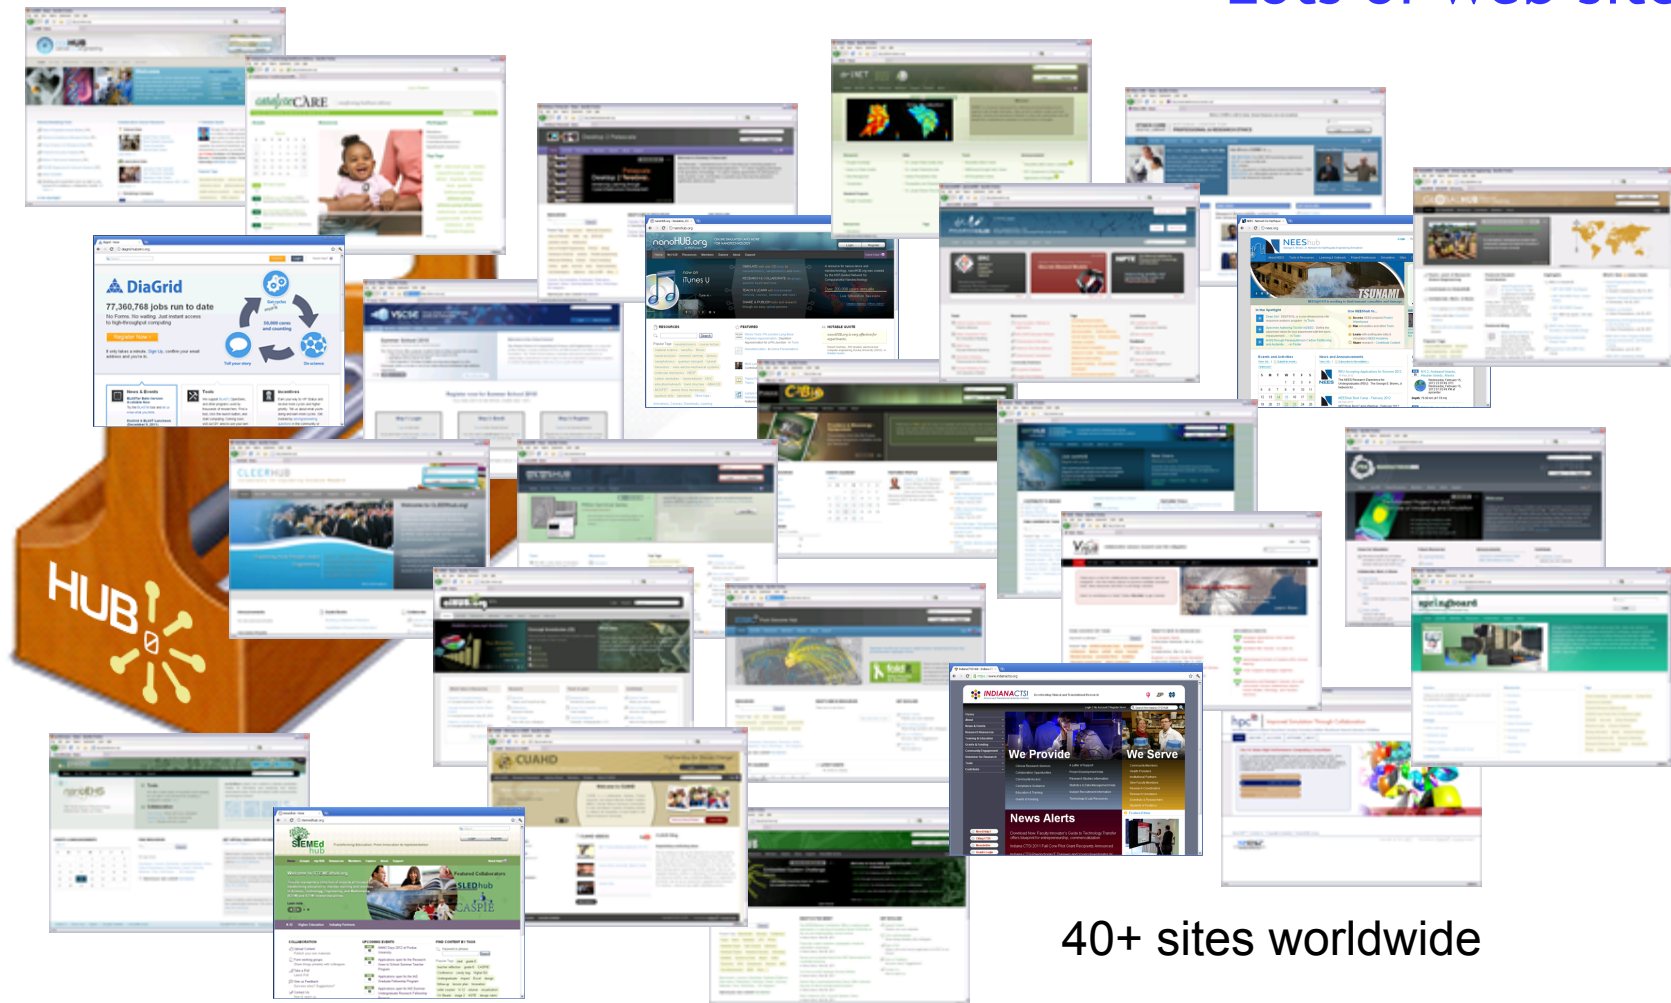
HUB

DiaGrid

77,360,768 jobs run to date

nanoHUB.org

NEEShub

TSUNAMI

C3Bio

CLEERHUB

VSCSE

CUAHD

INDIANACTSI

We Provide

We Serve

News Alerts

SIEMEd hub

SLEDhub

CASPIE

springboard

40+ sites worldwide